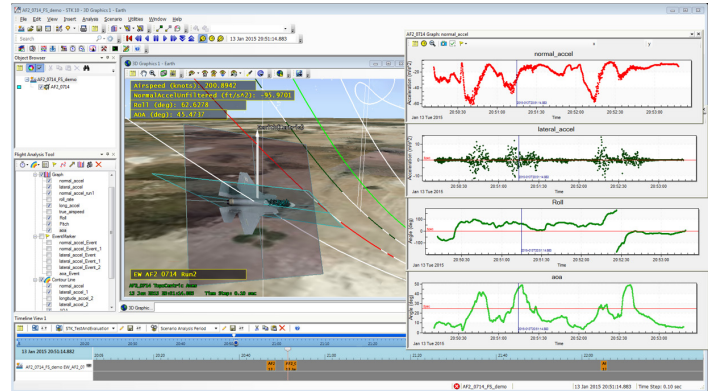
AF2_0714_FS_demo - STK 10 - 3D Graphics 1 - Earth
File Edit View Insert Analysis Scenario Utilities Window Help
13 Jan 2015 20:51:14.883
Search
Object Browser
AF2_0714_FS_demo
AF2_0714
3D Graphics 1 - Earth
Airspeed (knots): 200.8942
NormalAccelUnfiltered (ft/s^2): -95.970
Roll (deg): 62.6278
AOA (deg): 45.4737
EW AF2 0714 Run2
3D Graphic
Flight Analysis Tool
Graph
normal_accel
lateral_accel
normal_accel_sun1
roll_rate
long_accel
true_airspeed
Roll
Pitch
aoa
EventMarker
normal_accel_Event
lateral_accel_Event_1
lateral_accel_Event
lateral_accel_Event_1
lateral_accel_Event_2
aoa_Event
Contour Line
normal_accel
lateral_accel
longitude_accel_2
lateral_accel_2
AF2_0714 Graph: normal_accel
normal_accel
Acceleration (ft/s^2)
20:50:30 20:51:00 20:51:30 20:52:00 20:52:30 20:53:00
Jan 13 Tue 2015
Time
lateral_accel
Acceleration (ft/s^2)
Roll
Angle (deg)
aoa
Angle (deg)
Timeline View 1
EW_TestAndEvaluation
Scenario Analysis Period
13 Jan 2015 20:51:14.883
20:00 20:20 20:40 21:00 21:20 21:40 22:00
AF2_0714_FS_demo EW_AF2_07
AF2_0714_FS_demo
13 Jan 2015 20:51:14.883
Time Step: 0.10 sec